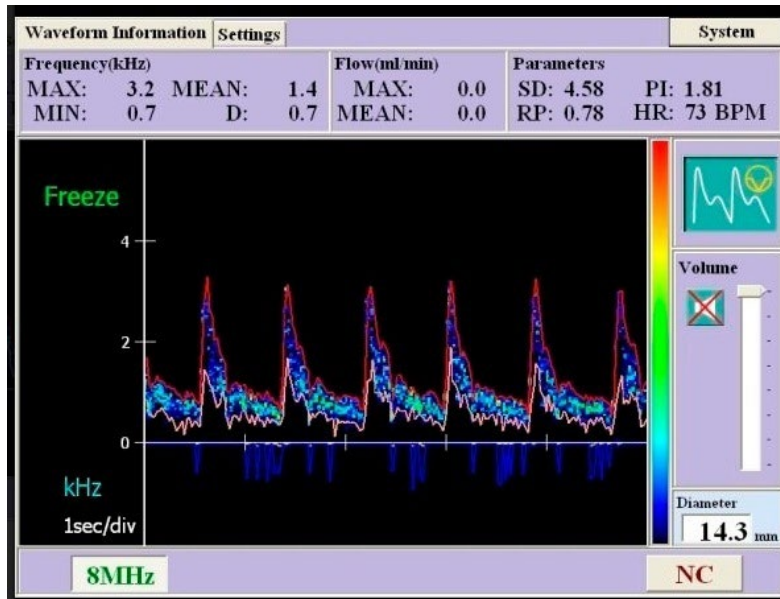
Waveform Information Settings System

| Frequency(kHz) | | | | Flow(ml/min) | | Parameters | |
|---|---|---|---|---|---|---|---|
| MAX: | 3.2 | MEAN: | 1.4 | MAX: | 0.0 | SD: 4.58 | PI: 1.81 |
| MIN: | 0.7 | D: | 0.7 | MEAN: | 0.0 | RP: 0.78 | HR: 73 BPM |

Freeze

4

2

0

kHz

1sec/div

Volume

Diameter

14.3 mm

8MHz

NC